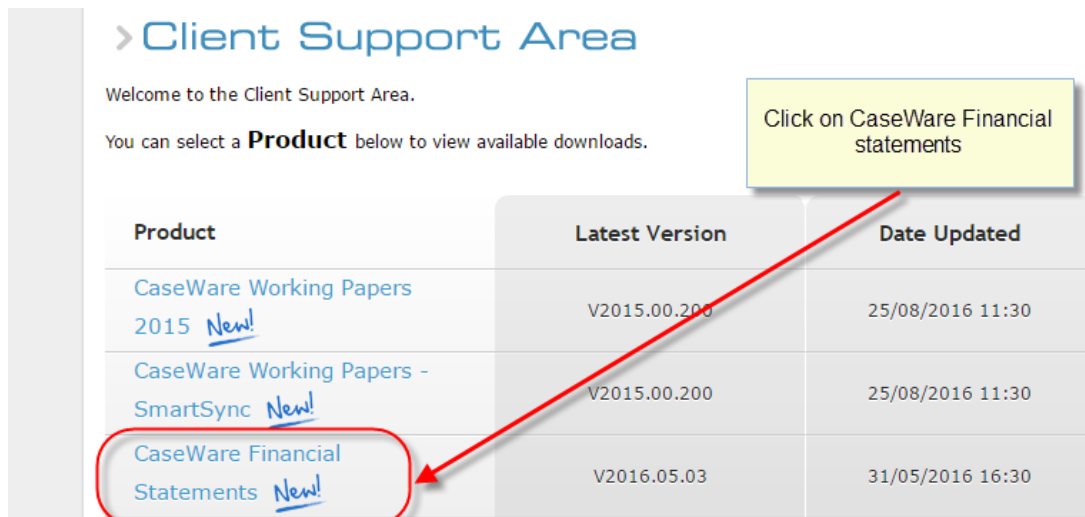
Client Support Area

Welcome to the Client Support Area.

You can select a **Product** below to view available downloads.

Click on CaseWare Financial statements

| Product | Latest Version | Date Updated |
|---|---|---|
| CaseWare Working Papers 2015 New! | V2015.00.200 | 25/08/2016 11:30 |
| CaseWare Working Papers - SmartSync New! | V2015.00.200 | 25/08/2016 11:30 |
| CaseWare Financial Statements New! | V2016.05.03 | 31/05/2016 16:30 |